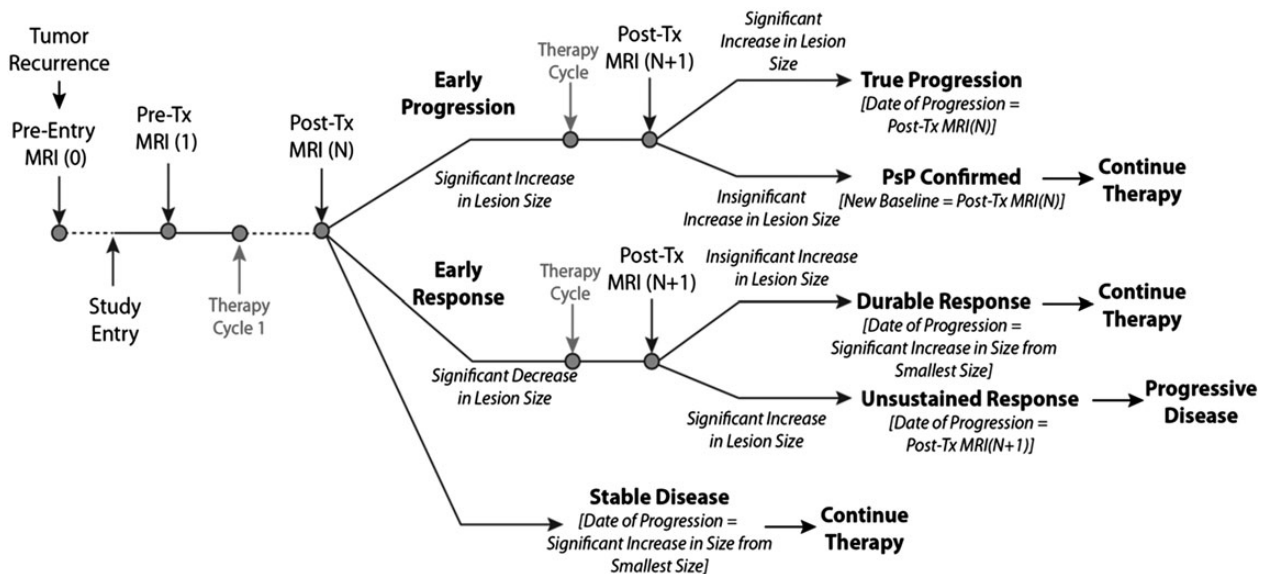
Tumor Recurrence

Pre-Entry MRI (0)

Study Entry

Pre-Tx MRI (1)

Therapy Cycle 1

Post-Tx MRI (N)

Early Progression

Significant Increase in Lesion Size

Therapy Cycle

Post-Tx MRI (N+1)

Significant Increase in Lesion Size

True Progression
[Date of Progression = Post-Tx MRI(N)]

Insignificant Increase in Lesion Size

PsP Confirmed
[New Baseline = Post-Tx MRI(N)]

Continue Therapy

Early Response

Significant Decrease in Lesion Size

Therapy Cycle

Post-Tx MRI (N+1)

Insignificant Increase in Lesion Size

Durable Response
[Date of Progression = Significant Increase in Size from Smallest Size]

Continue Therapy

Significant Increase in Lesion Size

Unsustained Response
[Date of Progression = Post-Tx MRI(N+1)]

Progressive Disease

Stable Disease
[Date of Progression = Significant Increase in Size from Smallest Size]

Continue Therapy